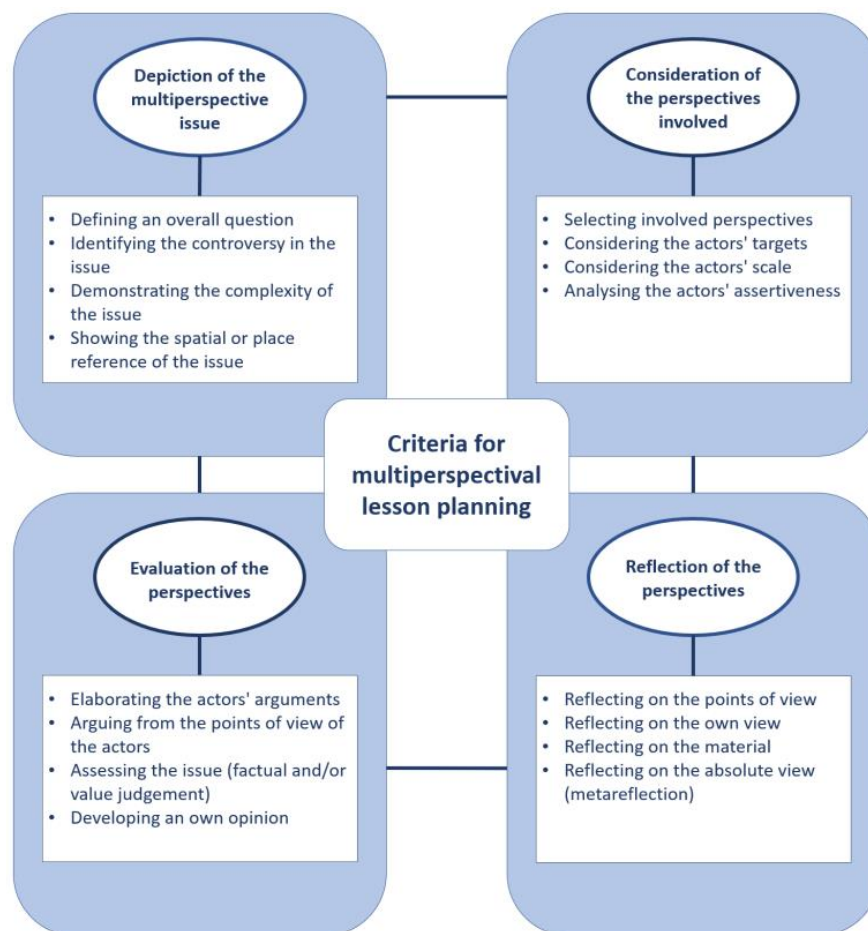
Depiction of the multiperspective issue

- Defining an overall question
- Identifying the controversy in the issue
- Demonstrating the complexity of the issue
- Showing the spatial or place reference of the issue

Consideration of the perspectives involved

- Selecting involved perspectives
- Considering the actors' targets
- Considering the actors' scale
- Analysing the actors' assertiveness

Criteria for multiperspectival lesson planning

Evaluation of the perspectives

- Elaborating the actors' arguments
- Arguing from the points of view of the actors
- Assessing the issue (factual and/or value judgement)
- Developing an own opinion

Reflection of the perspectives

- Reflecting on the points of view
- Reflecting on the own view
- Reflecting on the material
- Reflecting on the absolute view (metareflection)